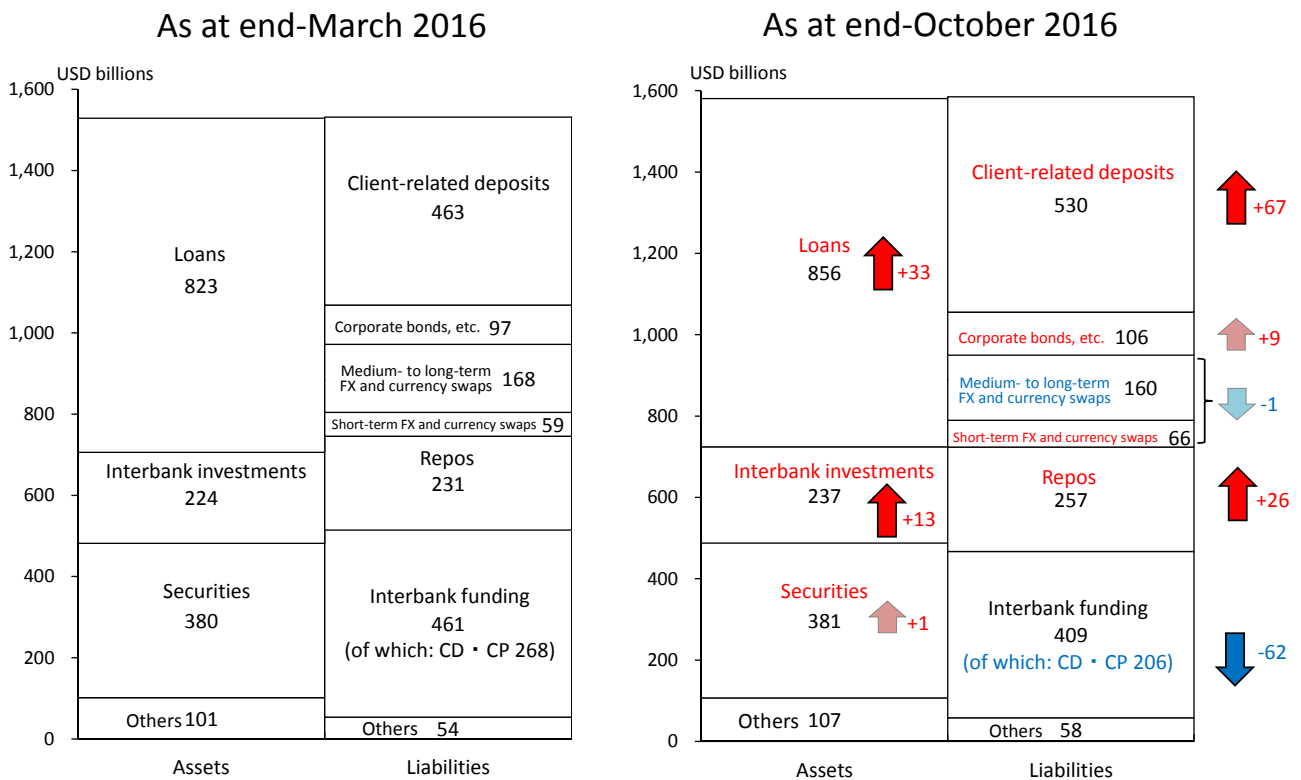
As at end-March 2016

USD billions

1,600
1,400
1,200
1,000
800
600
400
200
0

Loans
823

Interbank investments
224

Securities
380

Others 101

Client-related deposits
463

Corporate bonds, etc. 97

Medium- to long-term FX and currency swaps 168

Short-term FX and currency swaps 59

Repos
231

Interbank funding
461
(of which: CD・CP 268)

Others 54

Assets
Liabilities

As at end-October 2016

USD billions

1,600
1,400
1,200
1,000
800
600
400
200
0

Loans
856
+33

Interbank investments
237
+13

Securities
381
+1

Others 107

Client-related deposits
530
+67

Corporate bonds, etc. 106
+9

Medium- to long-term FX and currency swaps 160

Short-term FX and currency swaps 66
-1

Repos
257
+26

Interbank funding
409
(of which: CD・CP 206)
-62

Others 58

Assets
Liabilities